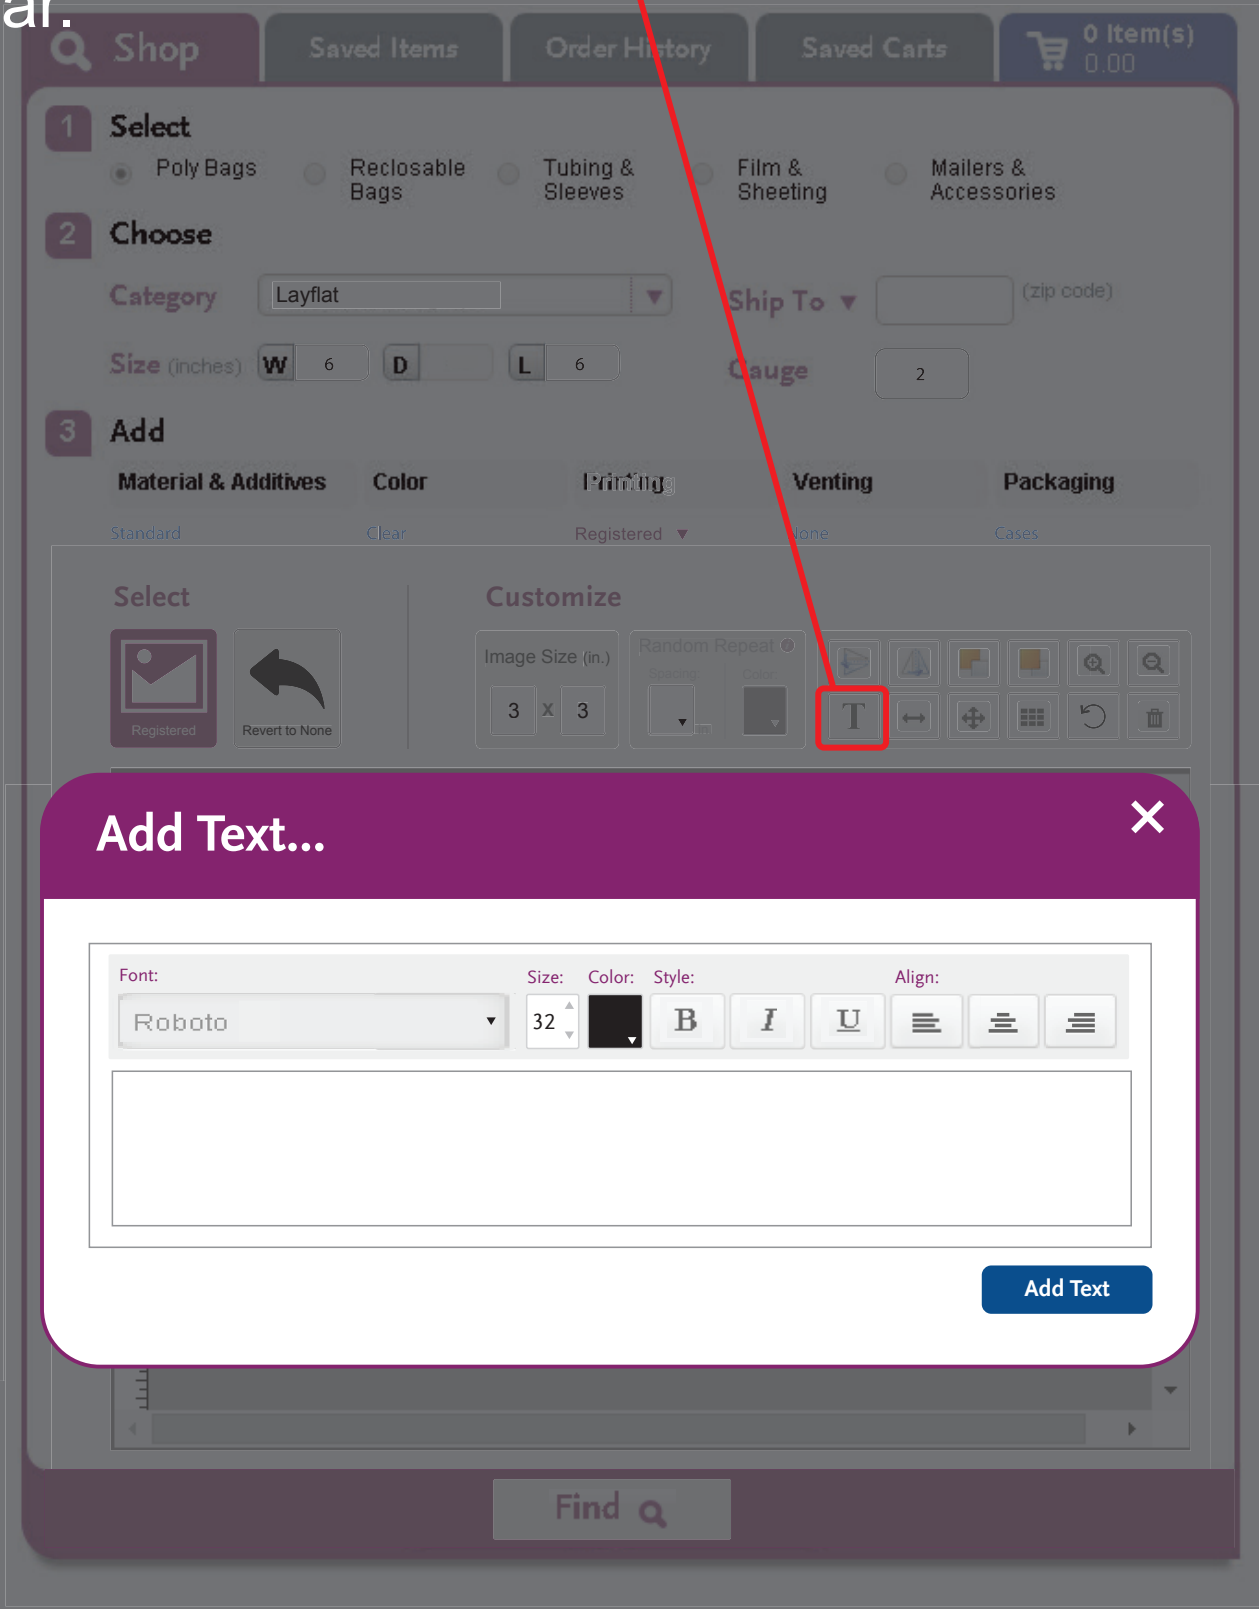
ar.

Shop | Saved Items | Order History | Saved Carts | 0 Item(s) 0.00

1 Select

Poly Bags | Reclosable Bags | Tubing & Sleeves | Film & Sheeting | Mailers & Accessories

2 Choose

Category Layflat

Ship To (zip code)

Size (inches) W 6 D L 6

Gauge 2

3 Add

Material & Additives | Color | Printing | Venting | Packaging

Standard | Clear | Registered | None | Cases

Select

Registered

Revert to None

Customize

Image Size (in.)

3 x 3

Random Repeat

Spacing

Color

T

Add Text...

Font:

Roboto

Size:

32

Color:

Style:

B I U

Align:

Add Text

Find